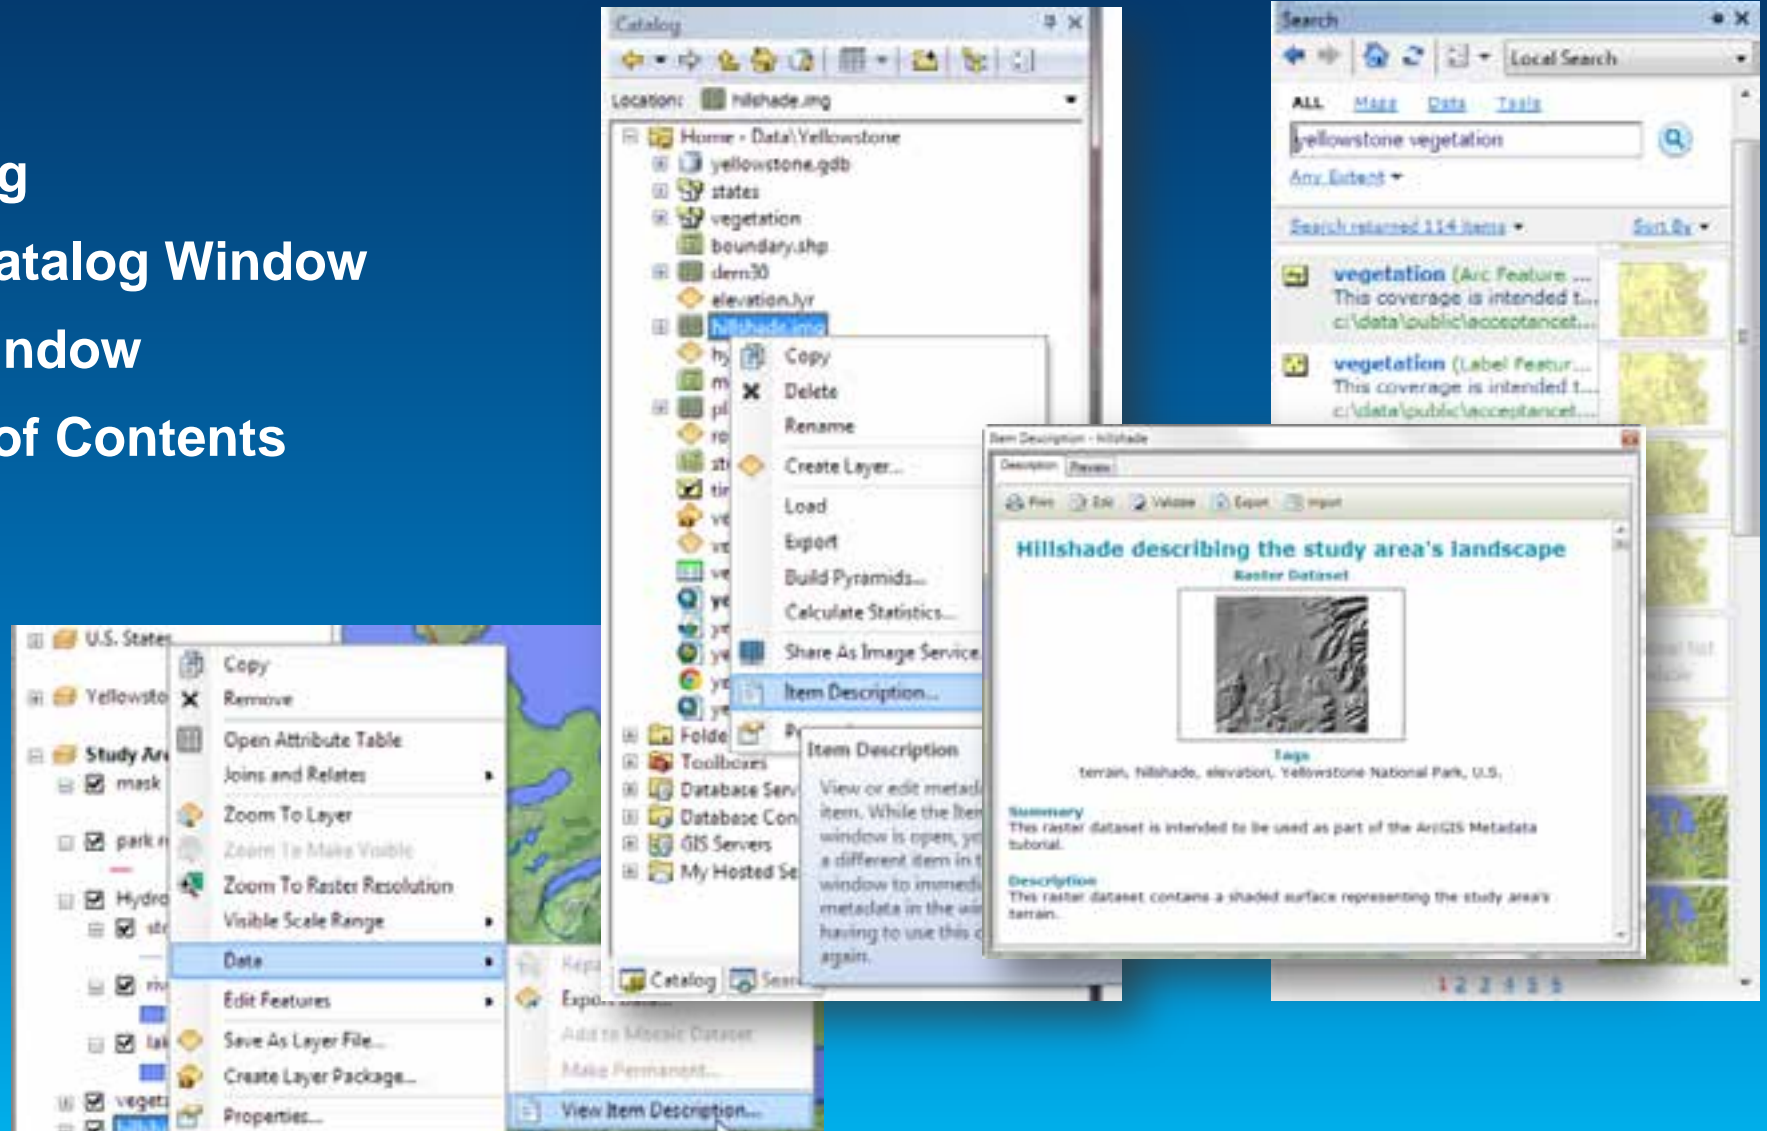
g
atalog Window
ndow
of Contents

Catalog

Location: hillshade.img

Home - Data\Yellowstone
yellowstone.gdb
states
vegetation
boundary.shp
dem30
elevation.lyr
hillshade.img
hy
m
pl
ro
st
tir
ve
ve
ve
ye
ye
ye
ye
ye
Folde
Toolboxes
Database Serv
Database Con
GIS Servers
My Hosted Se

Copy
Delete
Rename
Create Layer...
Load
Export
Build Pyramids...
Calculate Statistics...
Share As Image Service
Item Description...
Pr

Item Description
View or edit metad item. While the Iten window is open, yo a different item in t window to immedi metadata in the wi having to use this c again.

Catalog
Sear

Search
Local Search
ALL Maps Data Tools
yellowstone vegetation
Any Extent
Search returned 114 items
Sort By
vegetation (Arc Feature ...
This coverage is intended t...
c:\data\public\acceptancet...
vegetation (Label Featur...
This coverage is intended t...
c:\data\public\acceptancet...
1 2 3 4 5

Item Description - hillshade
Description Preview
Print Edit Validate Export Import
Hillshade describing the study area's landscape
Raster Dataset
Tags
terrain, hillshade, elevation, Yellowstone National Park, U.S.
Summary
This raster dataset is intended to be used as part of the ArcGIS Metadata tutorial.
Description
This raster dataset contains a shaded surface representing the study area's terrain.

U.S. States
Yellowsto
Study Are
mask
park
Hydro
st
riv
lak
veget

Copy
Remove
Open Attribute Table
Joins and Relates
Zoom To Layer
Zoom To Make Visible
Zoom To Raster Resolution
Visible Scale Range
Data
Edit Features
Save As Layer File...
Create Layer Package...
Properties...

Repa
Expo
Add to Mosaic Dataset
Make Permanent...
View Item Description...